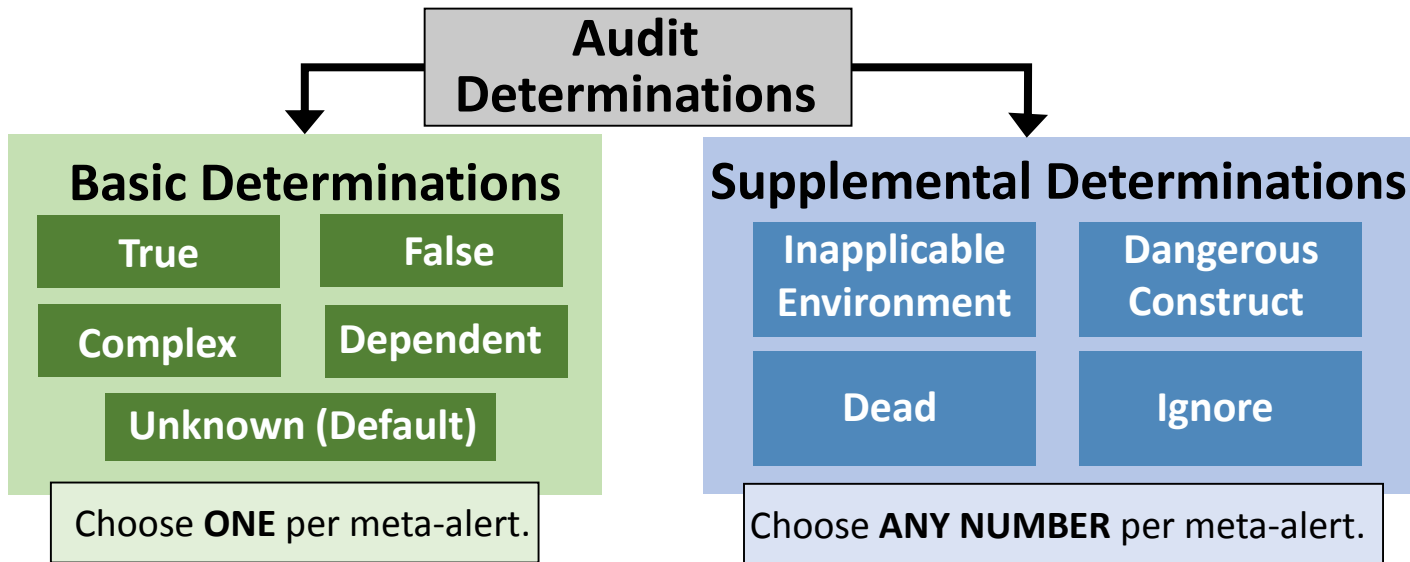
Audit Determinations

Basic Determinations

True

False

Complex

Dependent

Unknown (Default)

Choose ONE per meta-alert.

Supplemental Determinations

Inapplicable Environment

Dangerous Construct

Dead

Ignore

Choose ANY NUMBER per meta-alert.